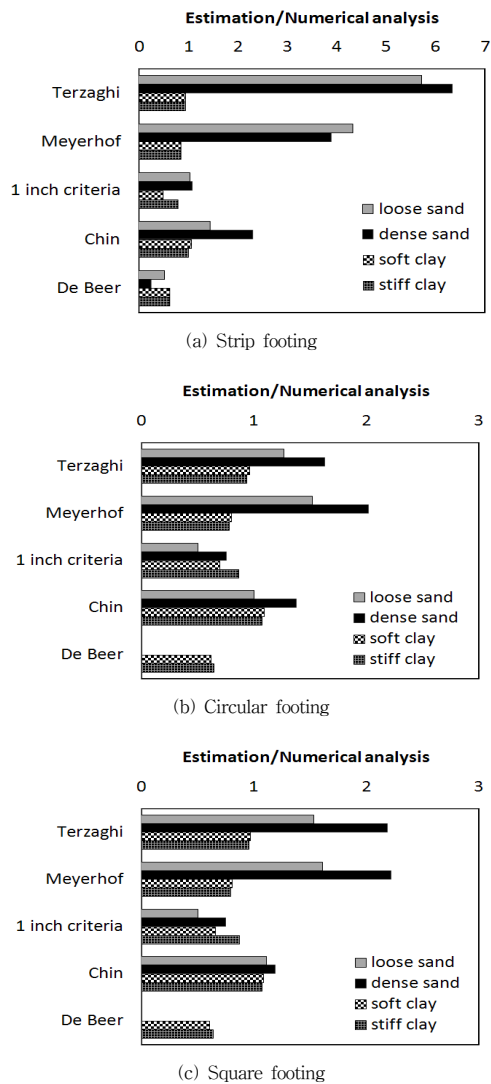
Estimation/Numerical analysis

0 1 2 3 4 5 6 7

Terzaghi

Meyerhof

1 inch criteria

Chin

De Beer

loose sand
dense sand
soft clay
stiff clay

(a) Strip footing

Estimation/Numerical analysis

0 1 2 3

Terzaghi

Meyerhof

1 inch criteria

Chin

De Beer

loose sand
dense sand
soft clay
stiff clay

(b) Circular footing

Estimation/Numerical analysis

0 1 2 3

Terzaghi

Meyerhof

1 inch criteria

Chin

De Beer

loose sand
dense sand
soft clay
stiff clay

(c) Square footing